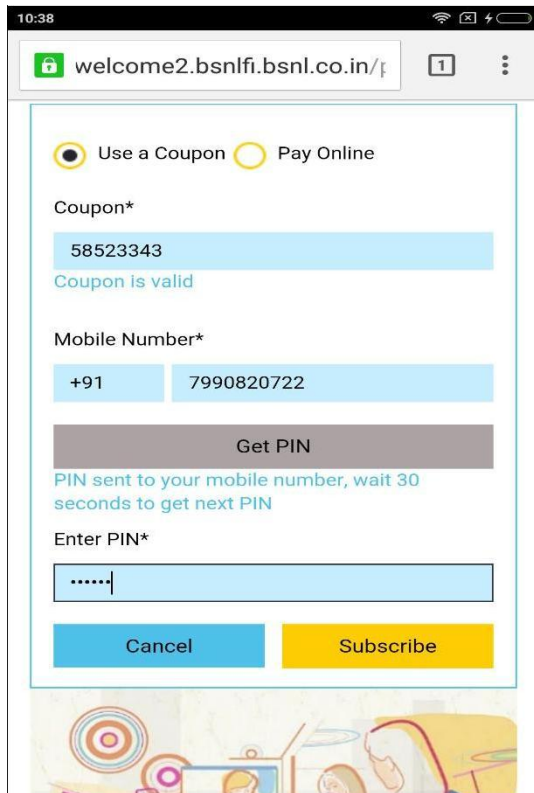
10:38

welcome2.bsnlfi.bsnl.co.in/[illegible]

1

Use a Coupon Pay Online

Coupon*

58523343

Coupon is valid

Mobile Number*

+91 7990820722

Get PIN

PIN sent to your mobile number, wait 30 seconds to get next PIN

Enter PIN*

••••••

Cancel

Subscribe